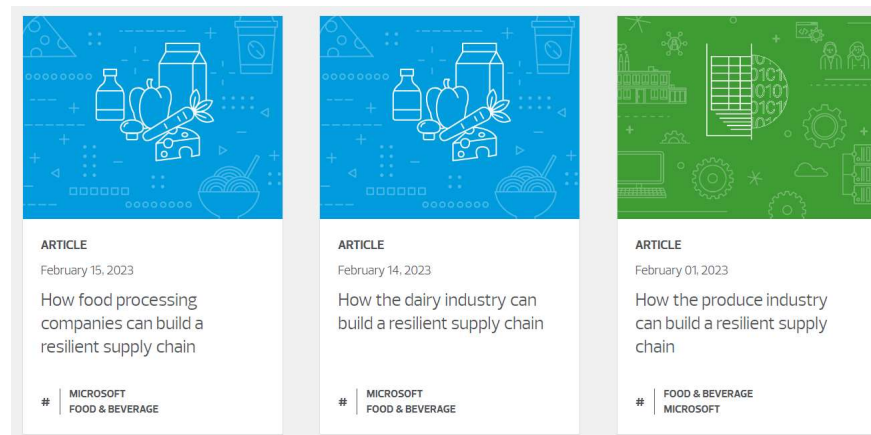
ARTICLE

February 15, 2023

How food processing companies can build a resilient supply chain

# MICROSOFT
FOOD & BEVERAGE

ARTICLE

February 14, 2023

How the dairy industry can build a resilient supply chain

# MICROSOFT
FOOD & BEVERAGE

ARTICLE

February 01, 2023

How the produce industry can build a resilient supply chain

# FOOD & BEVERAGE
MICROSOFT